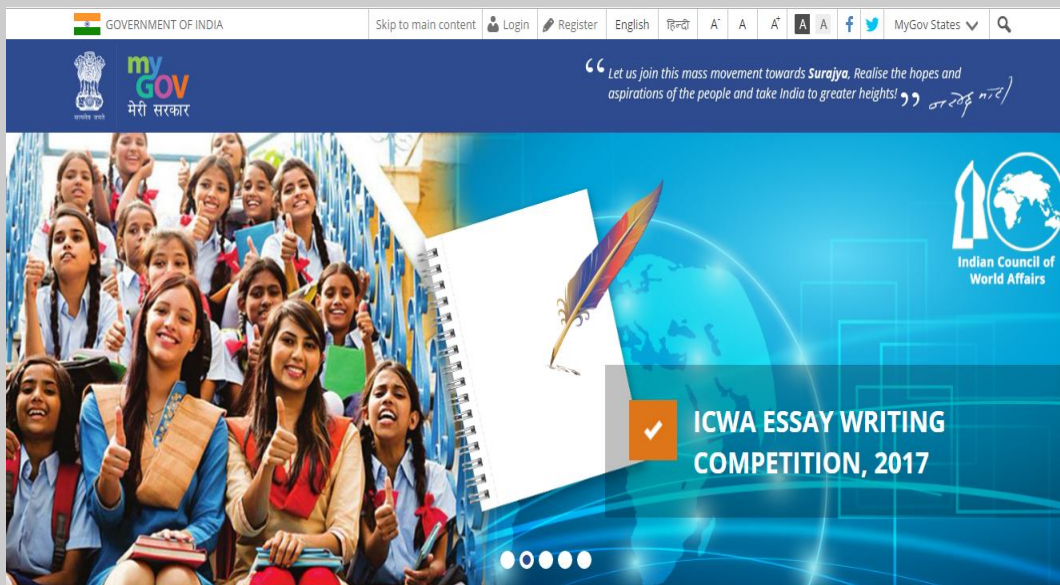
GOVERNMENT OF INDIA

Skip to main content Login Register English हिन्दी A- A A+ A A MyGov States

सत्यमेव जयते

my GOV मेरी सरकार

“Let us join this mass movement towards Surajya, Realise the hopes and aspirations of the people and take India to greater heights!” नरेन्द्र मोदी

Indian Council of World Affairs

ICWA ESSAY WRITING COMPETITION, 2017